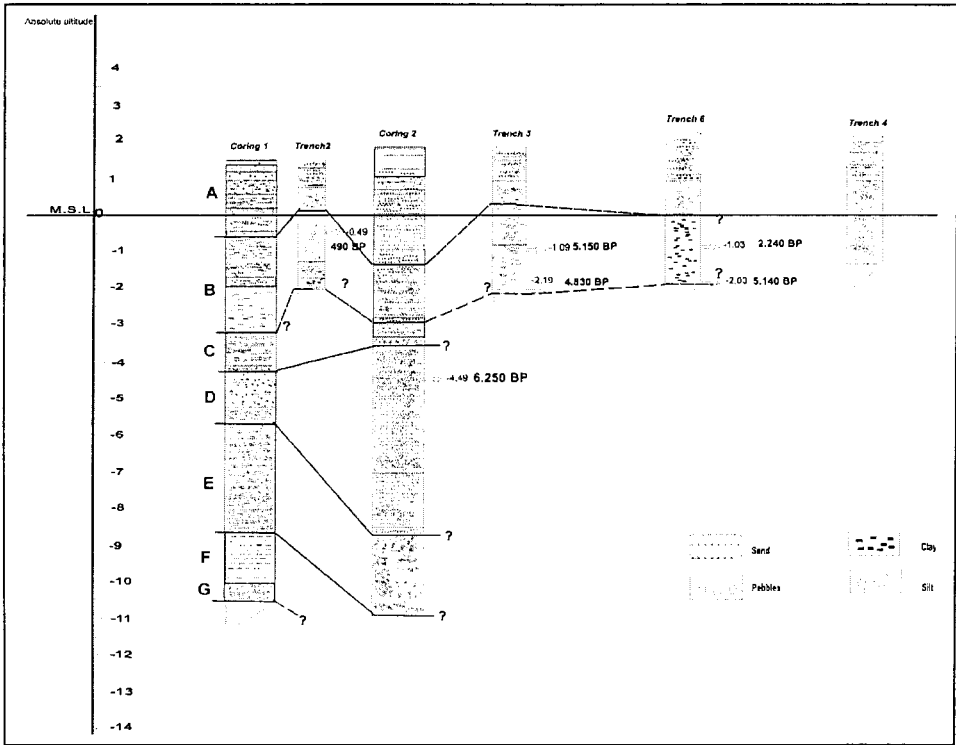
Absolute altitude

4
3
2
1
M.S.L. 0
-1
-2
-3
-4
-5
-6
-7
-8
-9
-10
-11
-12
-13
-14

Coring 1
Trench2
Coring 2
Trench 3
Trench 6
Trench 4

A
B
C
D
E
F
G

-0.49
490 BP
?
?
?
-1.09 5.150 BP
-2.19 4.830 BP
?
?
-1.03 2.240 BP
?
-2.03 5.140 BP
?
-4.49 6.250 BP
?
?
?

Sand
Clay
Pebbles
Silt